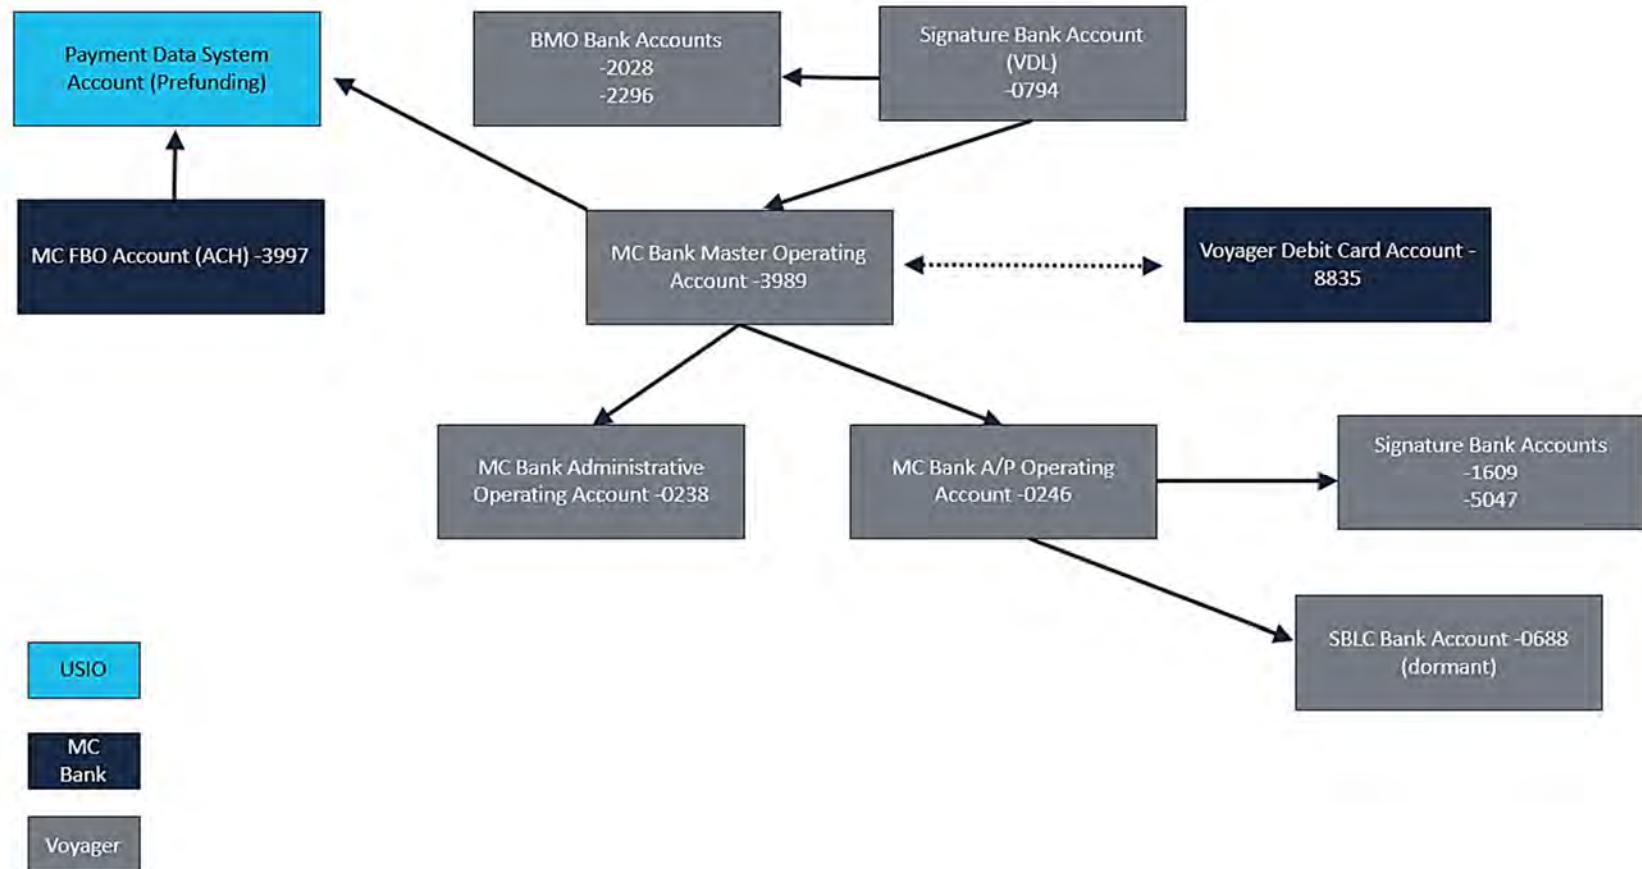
Payment Data System Account (Prefunding)

BMO Bank Accounts
-2028
-2296

Signature Bank Account (VDL)
-0794

MC FBO Account (ACH) -3997

MC Bank Master Operating Account -3989

Voyager Debit Card Account - 8835

MC Bank Administrative Operating Account -0238

MC Bank A/P Operating Account -0246

Signature Bank Accounts
-1609
-5047

SBLC Bank Account -0688 (dormant)

USIO

MC Bank

Voyager